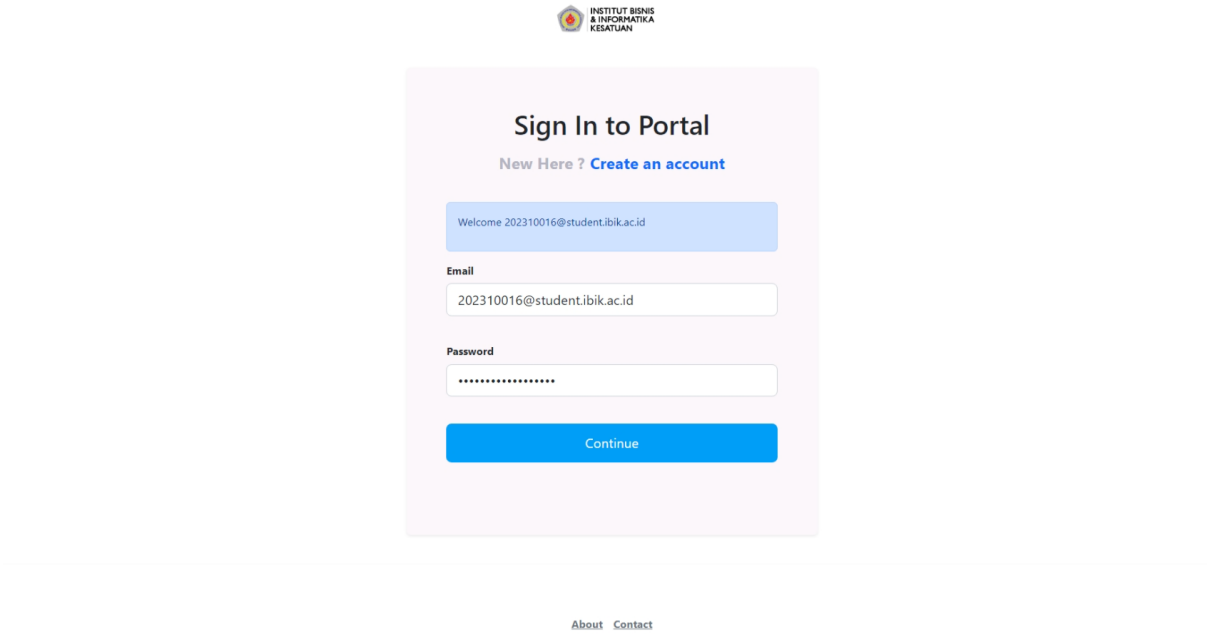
INSTITUT BISNIS
& INFORMATIKA
KESATUAN

Sign In to Portal

New Here ? Create an account

Welcome 202310016@student.ibik.ac.id

Email

202310016@student.ibik.ac.id

Password

•••••••••••••••••

Continue

About Contact